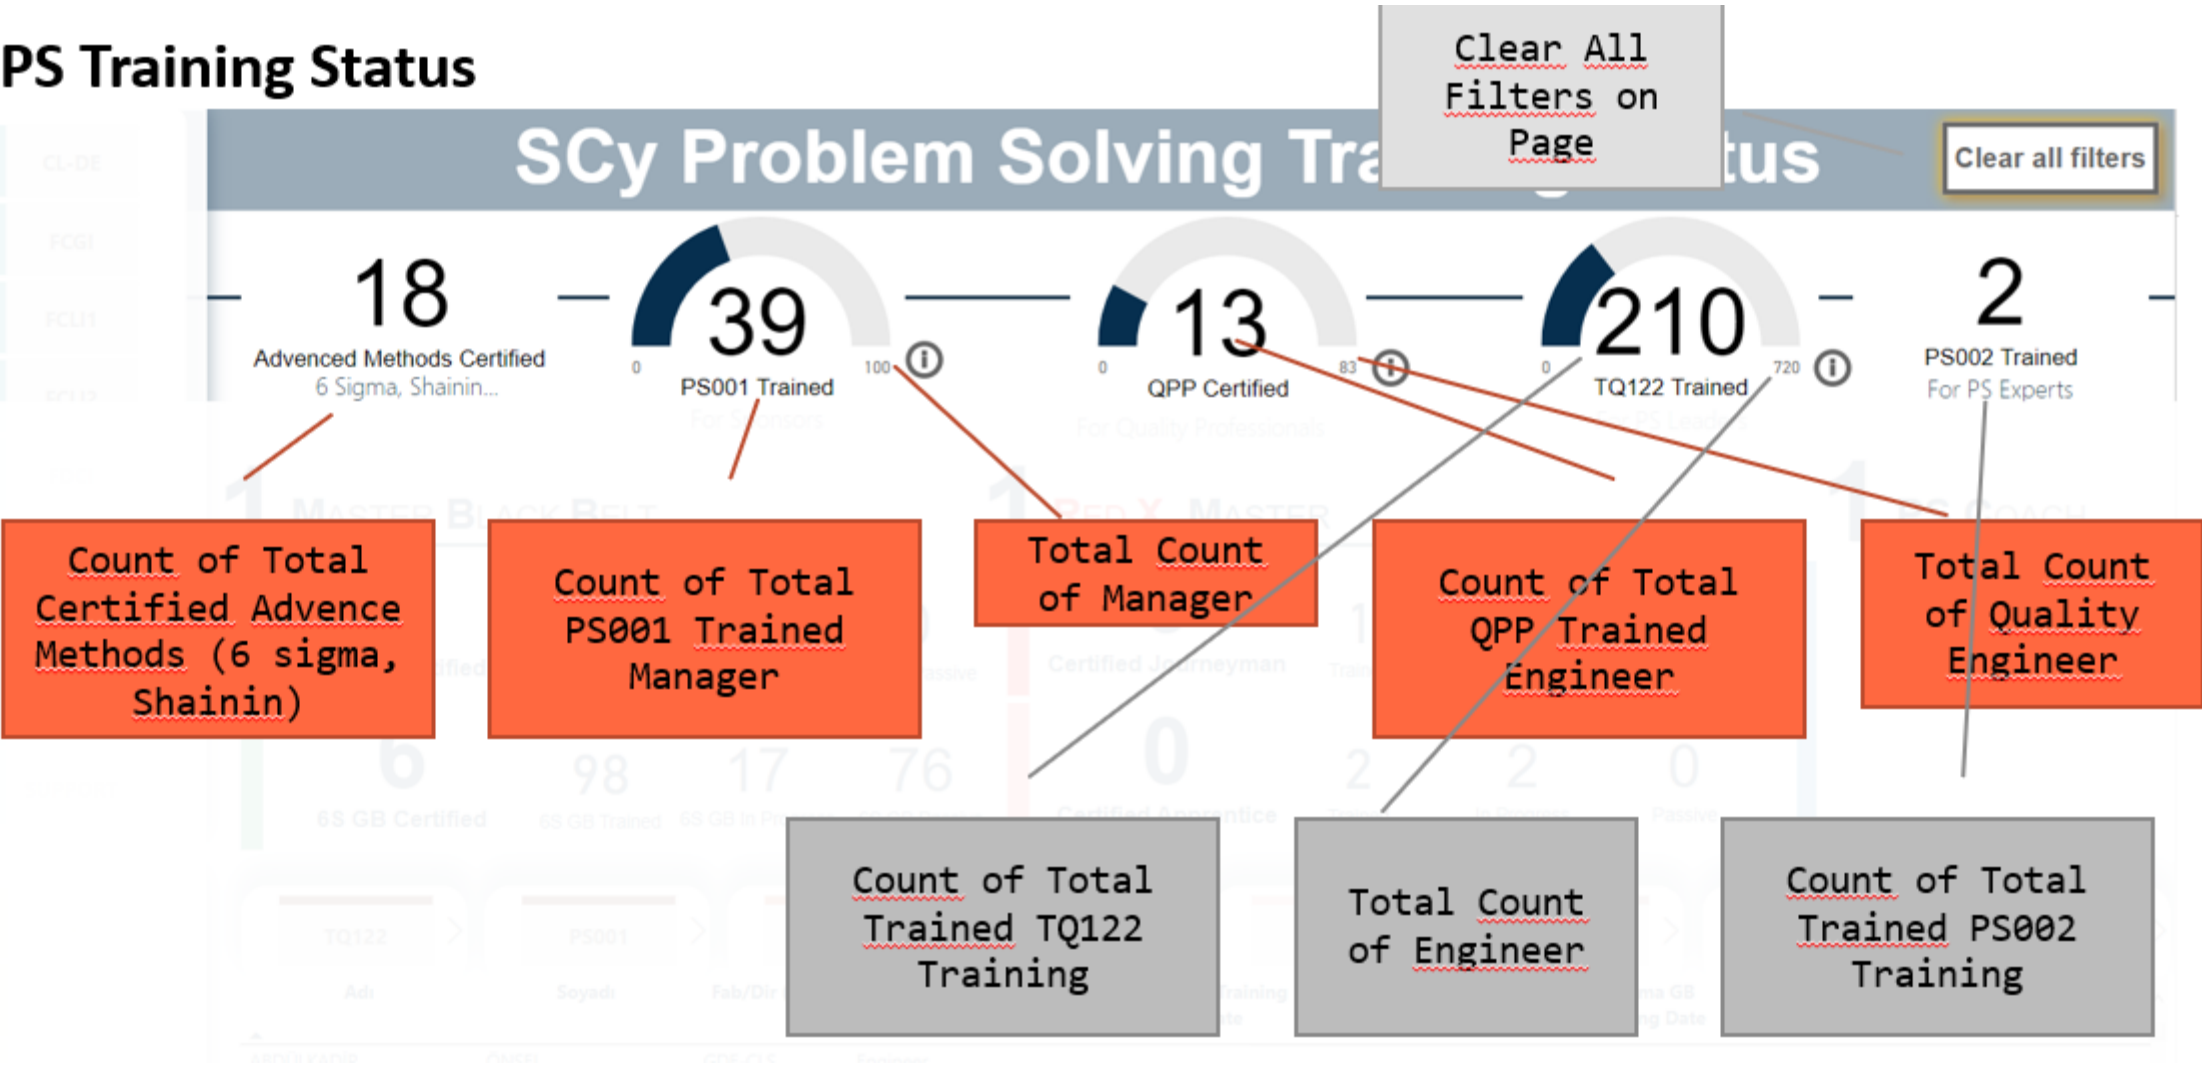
PS Training Status

SCy Problem Solving Tra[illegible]tus

Clear All Filters on Page

Clear all filters

18
Advenced Methods Certified
6 Sigma, Shainin...

39
0
100
PS001 Trained

13
0
83
QPP Certified

210
0
720
TQ122 Trained

2
PS002 Trained
For PS Experts

Count of Total Certified Advence Methods (6 sigma, Shainin)

Count of Total PS001 Trained Manager

Total Count of Manager

Count of Total QPP Trained Engineer

Total Count of Quality Engineer

Count of Total Trained TQ122 Training

Total Count of Engineer

Count of Total Trained PS002 Training